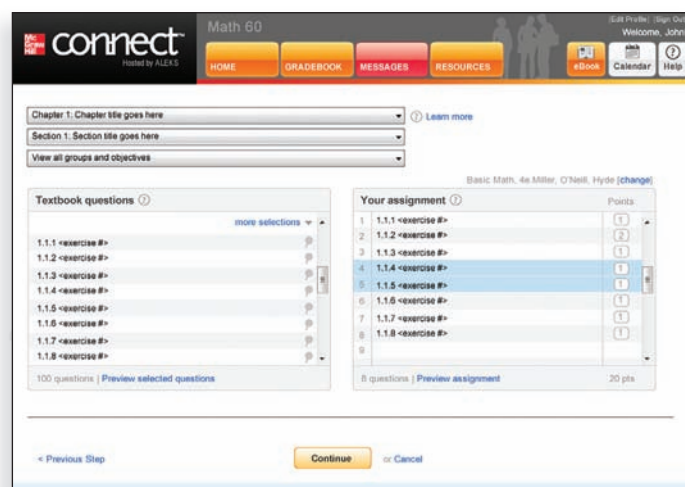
Mc Graw Hill connect Hosted by ALEKS

Math 60

[Edit Profile] [Sign Out]
Welcome, John

HOME
GRADEBOOK
MESSAGES
RESOURCES
eBook
Calendar
Help

Chapter 1: Chapter title goes here
Learn more
Section 1: Section title goes here
View all groups and objectives

Basic Math, 4e Miller, O'Neill, Hyde [change]

Textbook questions

more selections

1.1.1 <exercise #>
1.1.2 <exercise #>
1.1.3 <exercise #>
1.1.4 <exercise #>
1.1.5 <exercise #>
1.1.6 <exercise #>
1.1.7 <exercise #>
1.1.8 <exercise #>

100 questions | Preview selected questions

Your assignment

Points

| | | |
|---|---|---|
| 1 | 1.1.1 <exercise #> | 1 |
| 2 | 1.1.2 <exercise #> | 2 |
| 3 | 1.1.3 <exercise #> | 1 |
| 4 | 1.1.4 <exercise #> | 1 |
| 5 | 1.1.5 <exercise #> | 1 |
| 6 | 1.1.6 <exercise #> | 1 |
| 7 | 1.1.7 <exercise #> | 1 |
| 8 | 1.1.8 <exercise #> | 1 |
| 9 | | |

8 questions | Preview assignment
20 pts

< Previous Step
Continue
or Cancel